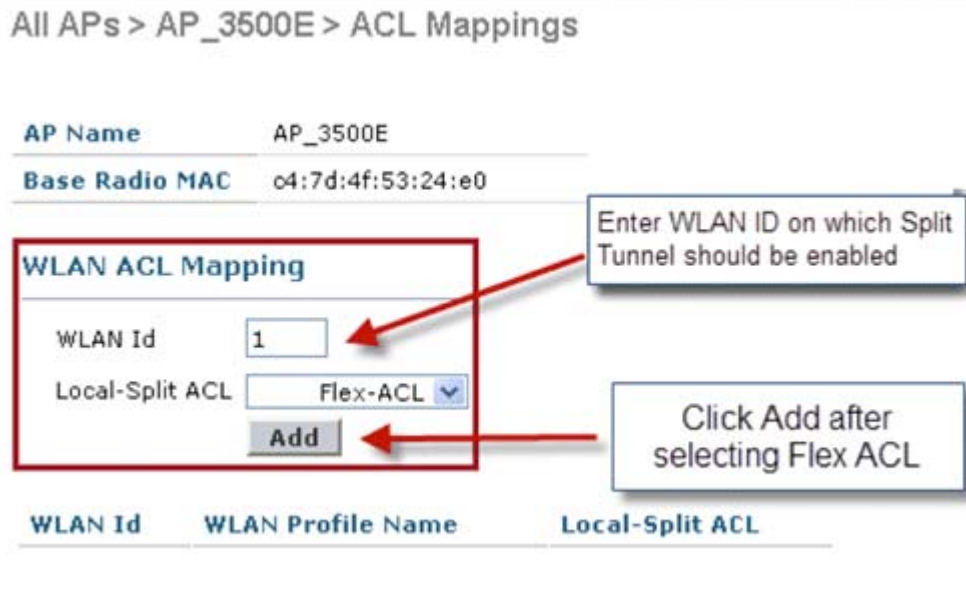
All APs > AP_3500E > ACL Mappings

| AP Name | AP_3500E |
|---|---|
| Base Radio MAC | c4:7d:4f:53:24:e0 |

Enter WLAN ID on which Split Tunnel should be enabled

WLAN ACL Mapping

WLAN Id 1

Local-Split ACL Flex-ACL

Add

Click Add after selecting Flex ACL

| WLAN Id | WLAN Profile Name | Local-Split ACL |
|---|---|---|